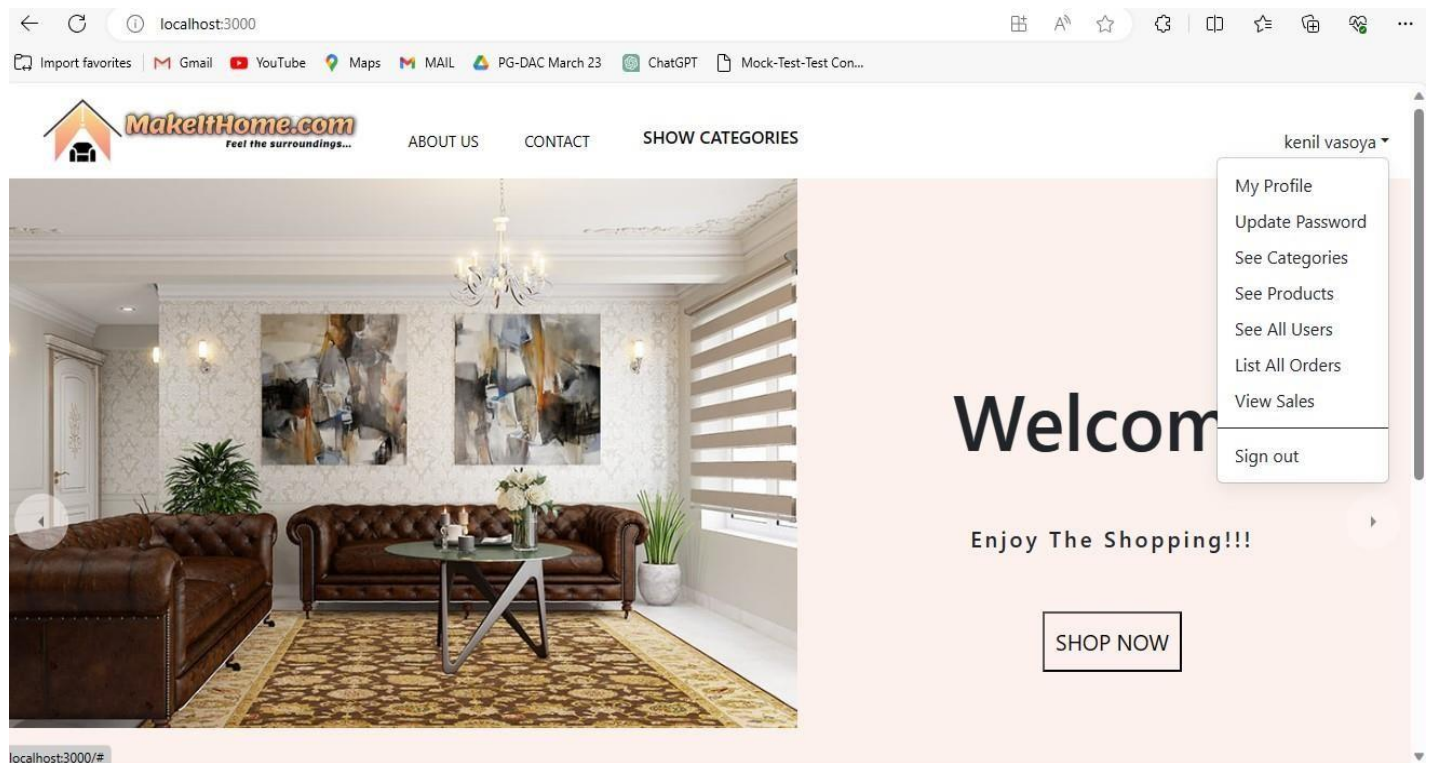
localhost:3000

Import favorites | Gmail YouTube Maps MAIL PG-DAC March 23 ChatGPT Mock-Test-Test Con...

MakeItHome.com
Feel the surroundings...

ABOUT US CONTACT SHOW CATEGORIES

kenil vasoya

My Profile
Update Password
See Categories
See Products
See All Users
List All Orders
View Sales

Sign out

Welcom

Enjoy The Shopping!!!

SHOP NOW

localhost:3000/#